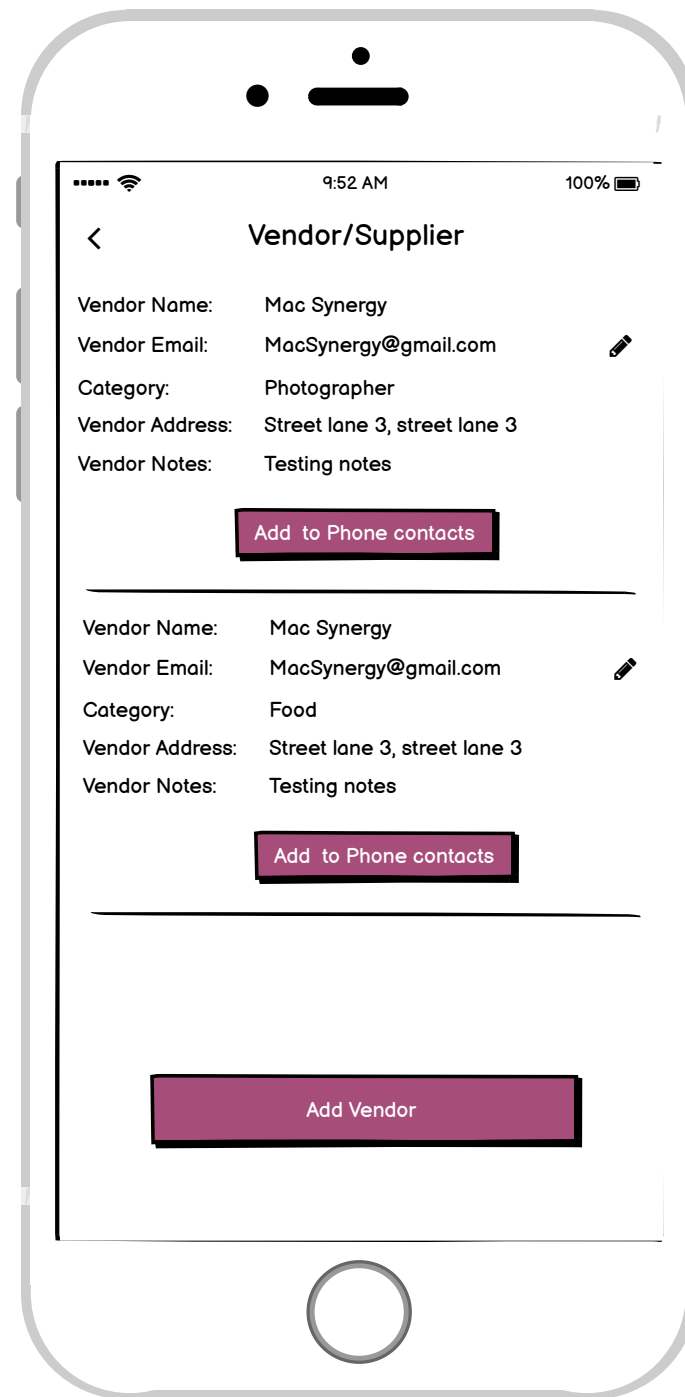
9:52 AM
100%

<
Vendor/Supplier

Vendor Name: Mac Synergy
Vendor Email: MacSynergy@gmail.com
Category: Photographer
Vendor Address: Street lane 3, street lane 3
Vendor Notes: Testing notes

Add to Phone contacts

Vendor Name: Mac Synergy
Vendor Email: MacSynergy@gmail.com
Category: Food
Vendor Address: Street lane 3, street lane 3
Vendor Notes: Testing notes

Add to Phone contacts

Add Vendor